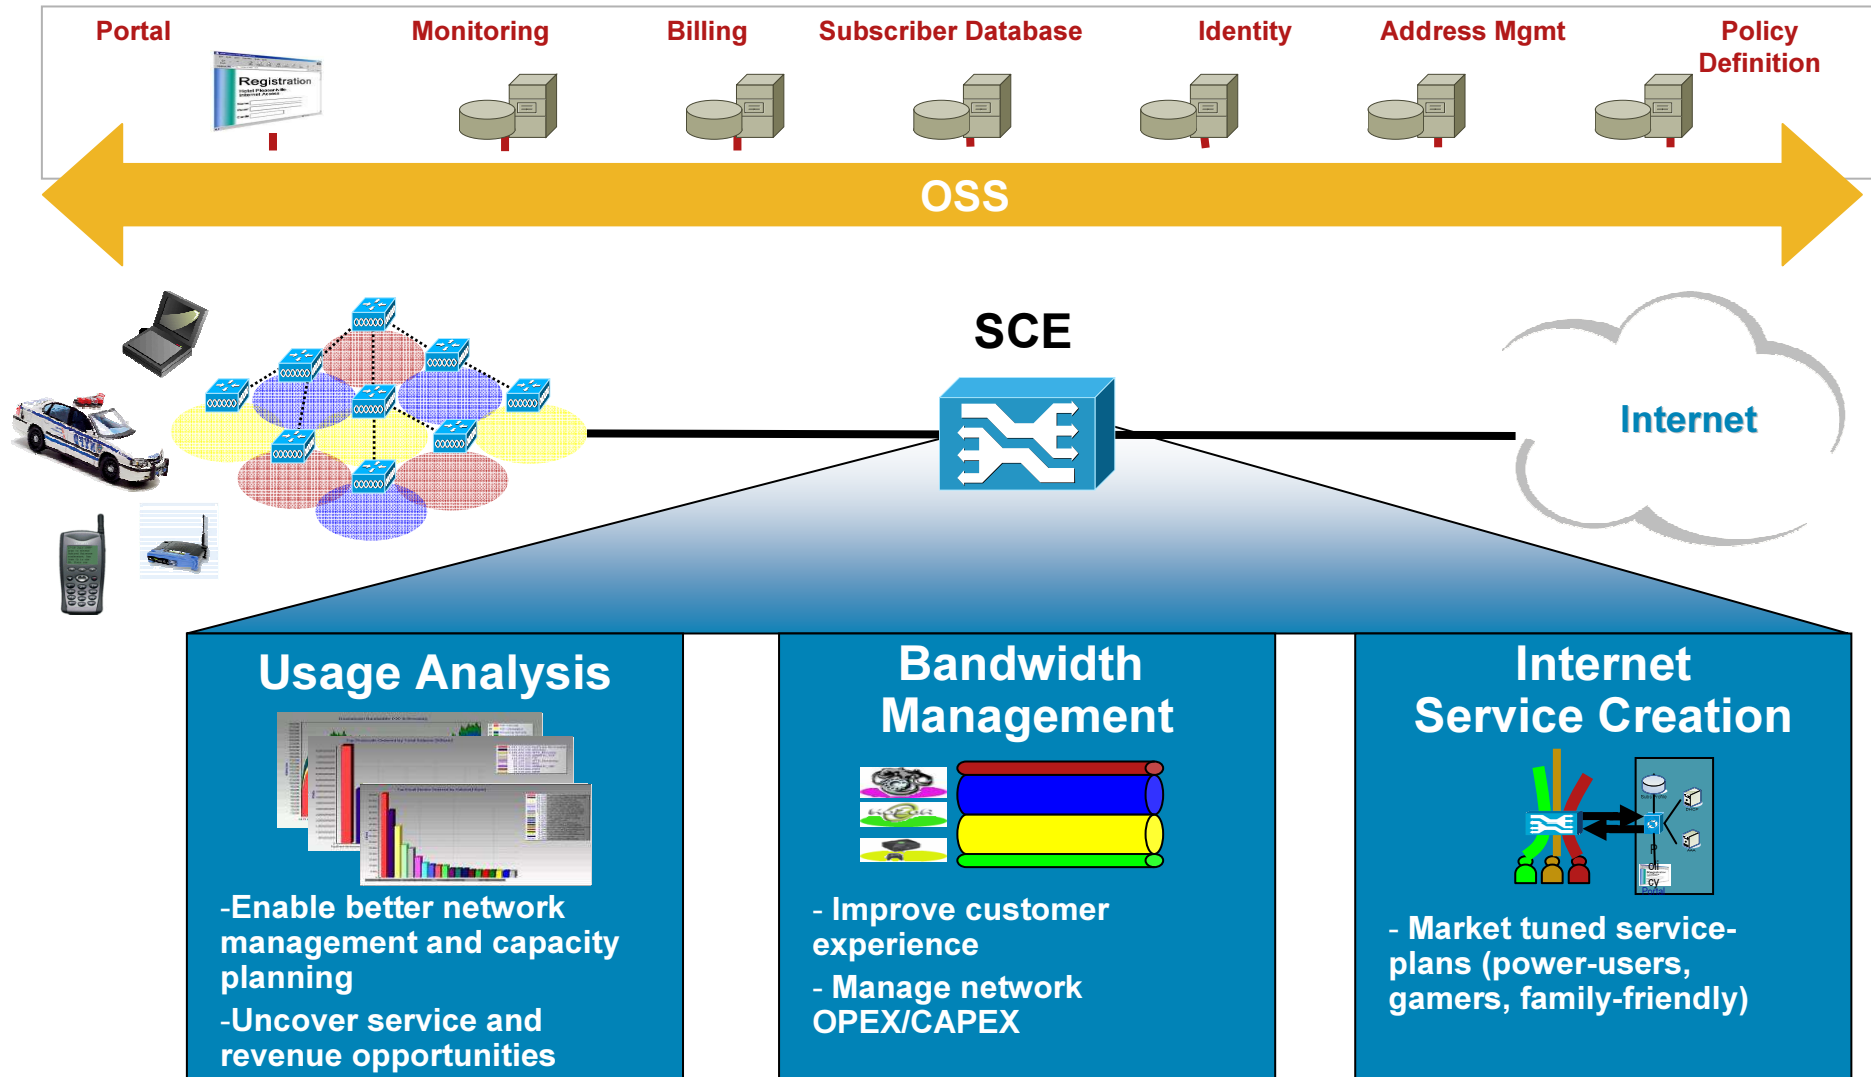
Portal

Monitoring

Billing

Subscriber Database

Identity

Address Mgmt

Policy Definition

Registration

OSS

SCE

Internet

Usage Analysis

-Enable better network management and capacity planning

-Uncover service and revenue opportunities

Bandwidth Management

- Improve customer experience

- Manage network OPEX/CAPEX

Internet Service Creation

- Market tuned service-plans (power-users, gamers, family-friendly)